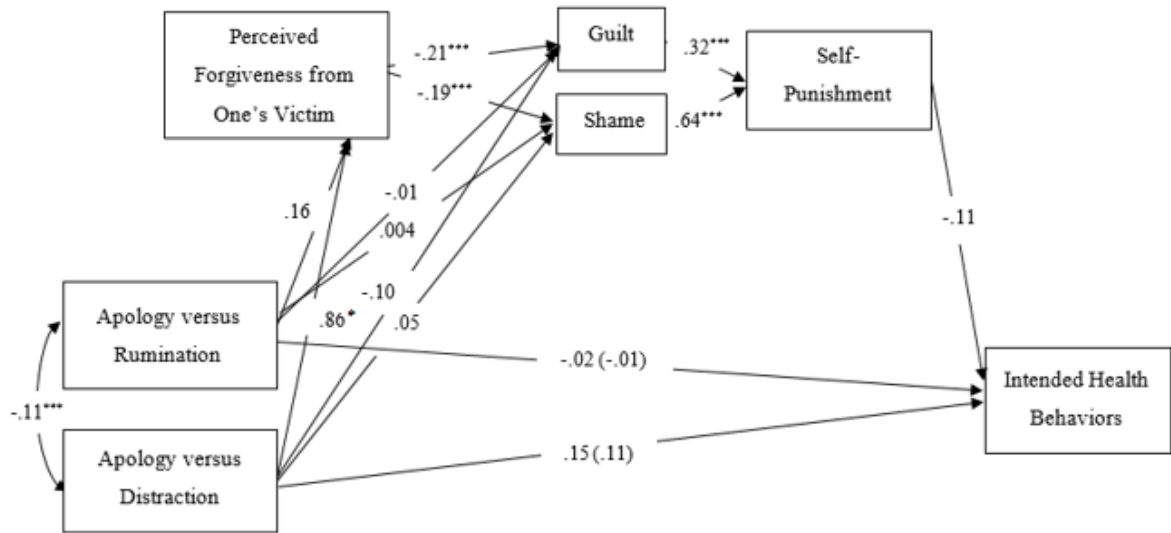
Perceived Forgiveness from One's Victim

-.21***

-.19***

Guilt

Shame

.32***

.64***

Self-Punishment

.16

-.01

.004

-.10

.86*

.05

-.11

Apology versus Rumination

-.02 (-.01)

-.11***

Intended Health Behaviors

Apology versus Distraction

.15 (.11)